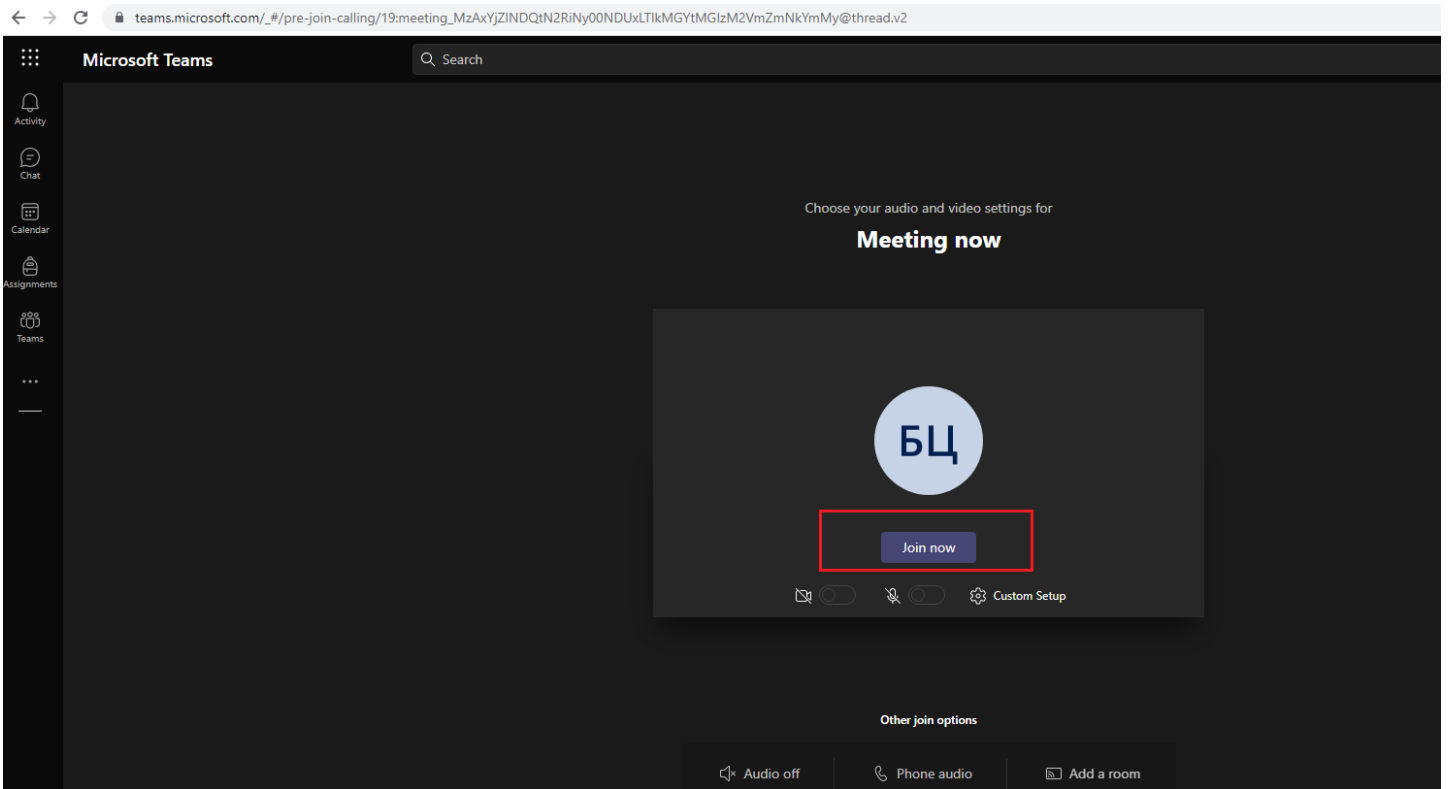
teams.microsoft.com/_#/pre-join-calling/19:meeting_MzAxYjZlNDQtN2RiNy00NDUxLTlkMGYtMGIzM2VmZmNkYmMy@thread.v2

Microsoft Teams

Search

Activity

Chat

Calendar

Assignments

Teams

...

Choose your audio and video settings for

Meeting now

БЦ

Join now

Custom Setup

Other join options

Audio off

Phone audio

Add a room